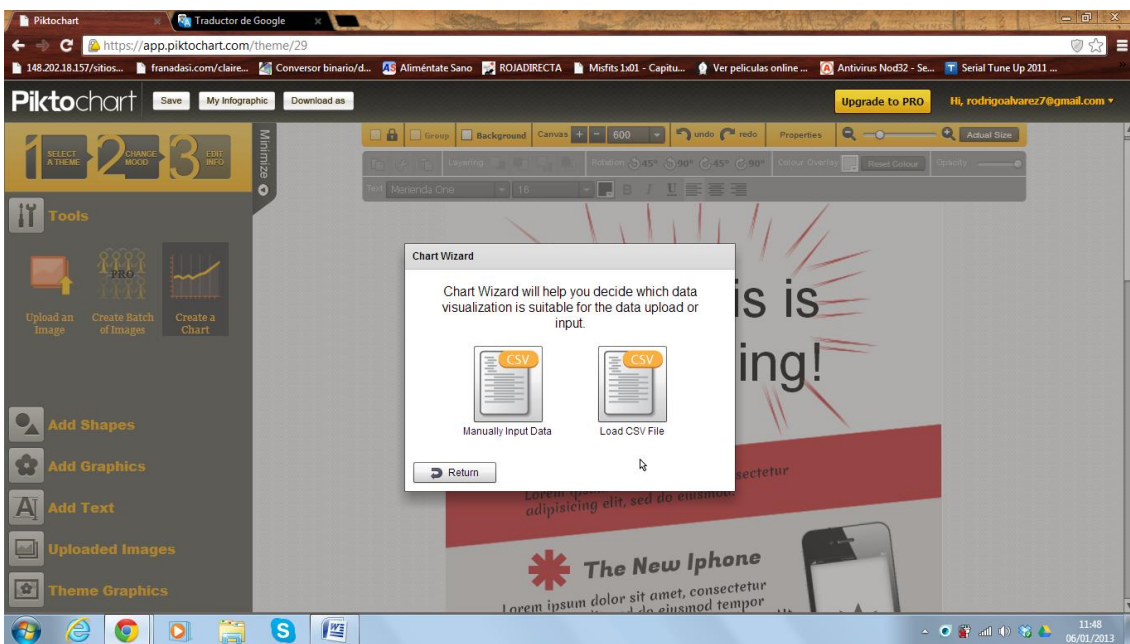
Piktochart
Traductor de Google
https://app.piktochart.com/theme/29
148.202.18.157/sitios... franadasi.com/claire... Conversor binario/d... Aliméntate Sano ROJADIRECTA Misfits 1x01 - Capitu... Ver peliculas online ... Antivirus Nod32 - Se... Serial Tune Up 2011 ...

Piktochart Save My Infographic Download as
Upgrade to PRO Hi, rodrigoalvarez7@gmail.com

1 SELECT A THEME 2 CHANGE MOOD 3 EDIT INFO
Minimize

Group Background Canvas + - 600 undo redo Properties Actual Size
Layering Rotation 45° 90° 45° 90° Colour Overlay Reset Colour Opacity
Text Merienda One 16 B I U

Tools
Upload an Image
Create Batch of Images
Create a Chart
PRO

Add Shapes
Add Graphics
Add Text
Uploaded Images
Theme Graphics

Chart Wizard
Chart Wizard will help you decide which data visualization is suitable for the data upload or input.
CSV
Manually Input Data
CSV
Load CSV File
Return

is is
ing!
sectetur
Lorem ipsum adipisicing elit, sed do eiusmod
The New Iphone
Lorem ipsum dolor sit amet, consectetur
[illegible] do eiusmod tempor

11:48
06/01/2013